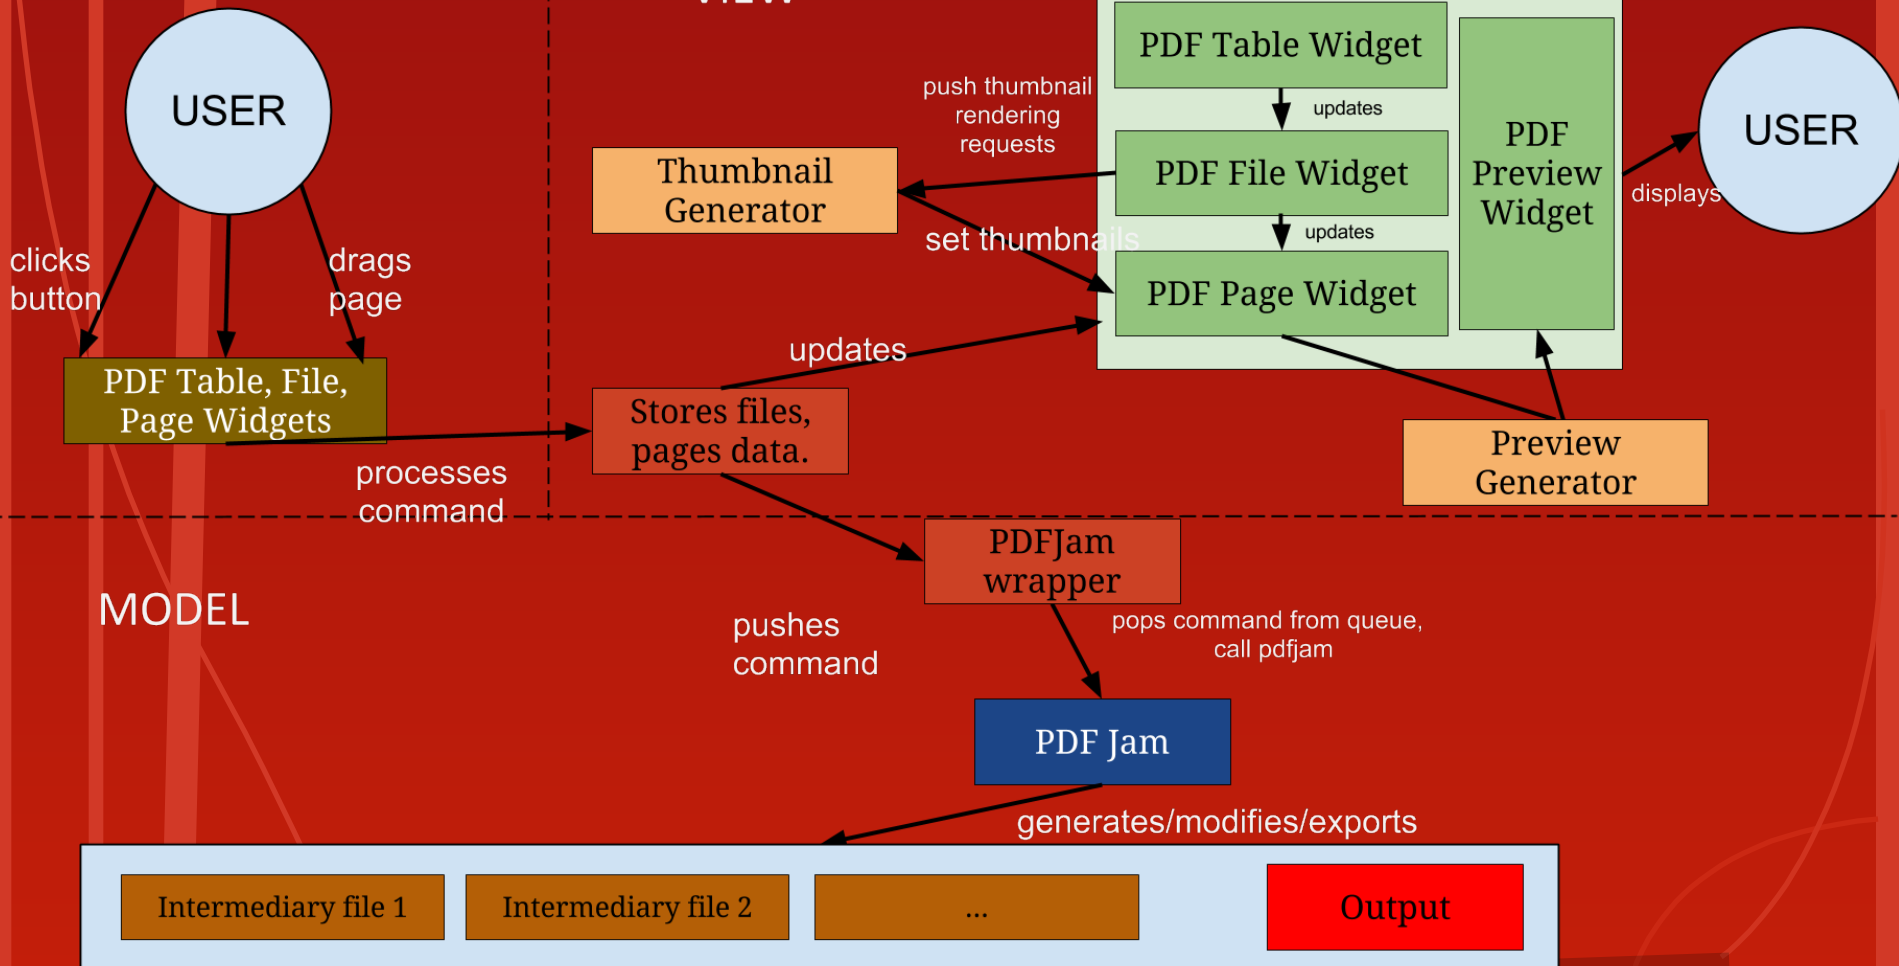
USER

clicks button

drags page

PDF Table, File, Page Widgets

processes command

Thumbnail Generator

push thumbnail rendering requests

set thumbnails

updates

Stores files, pages data.

PDF Table Widget

updates

PDF File Widget

updates

PDF Page Widget

PDF Preview Widget

displays

USER

Preview Generator

MODEL

PDFJam wrapper

pushes command

pops command from queue, call pdfjam

PDF Jam

generates/modifies/exports

Intermediary file 1

Intermediary file 2

...

Output